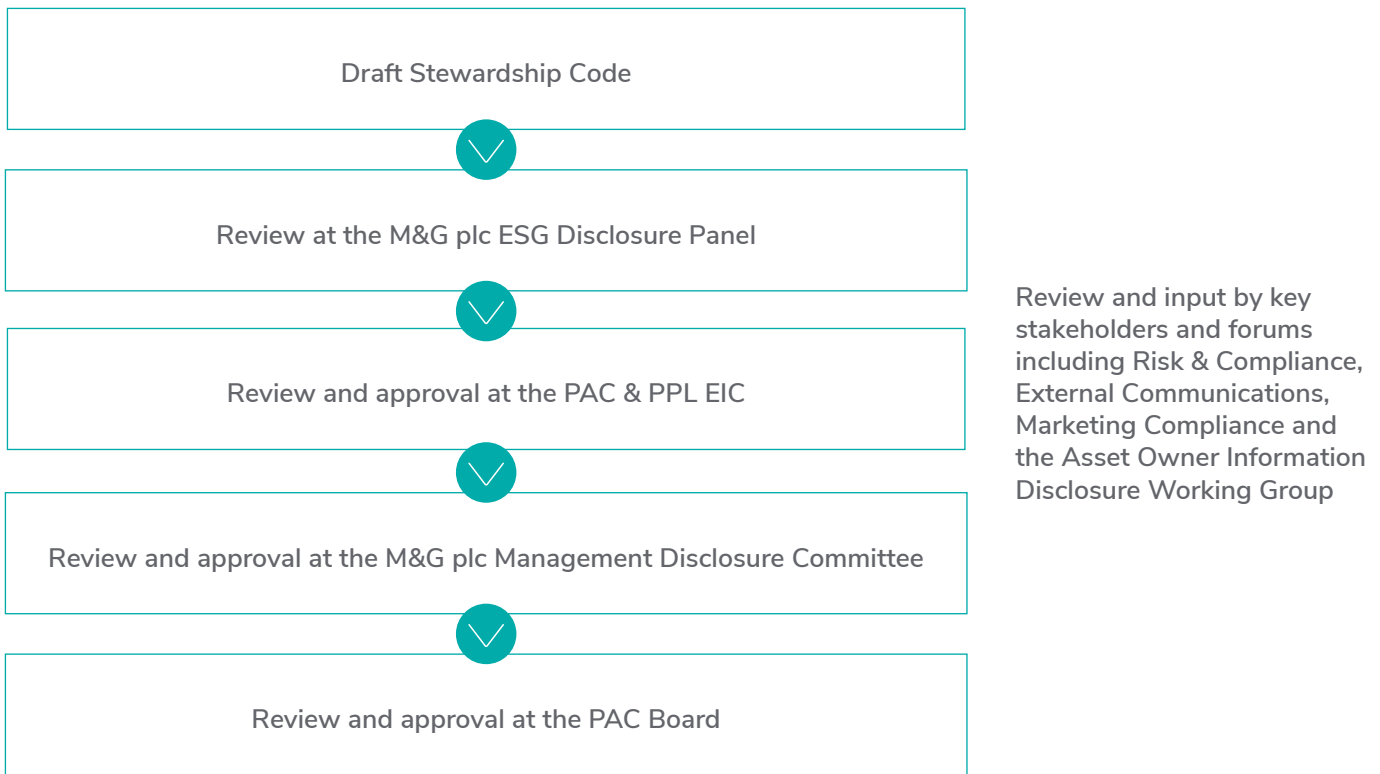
Draft Stewardship Code

Review at the M&G plc ESG Disclosure Panel

Review and approval at the PAC & PPL EIC

Review and approval at the M&G plc Management Disclosure Committee

Review and approval at the PAC Board

Review and input by key stakeholders and forums including Risk & Compliance, External Communications, Marketing Compliance and the Asset Owner Information Disclosure Working Group